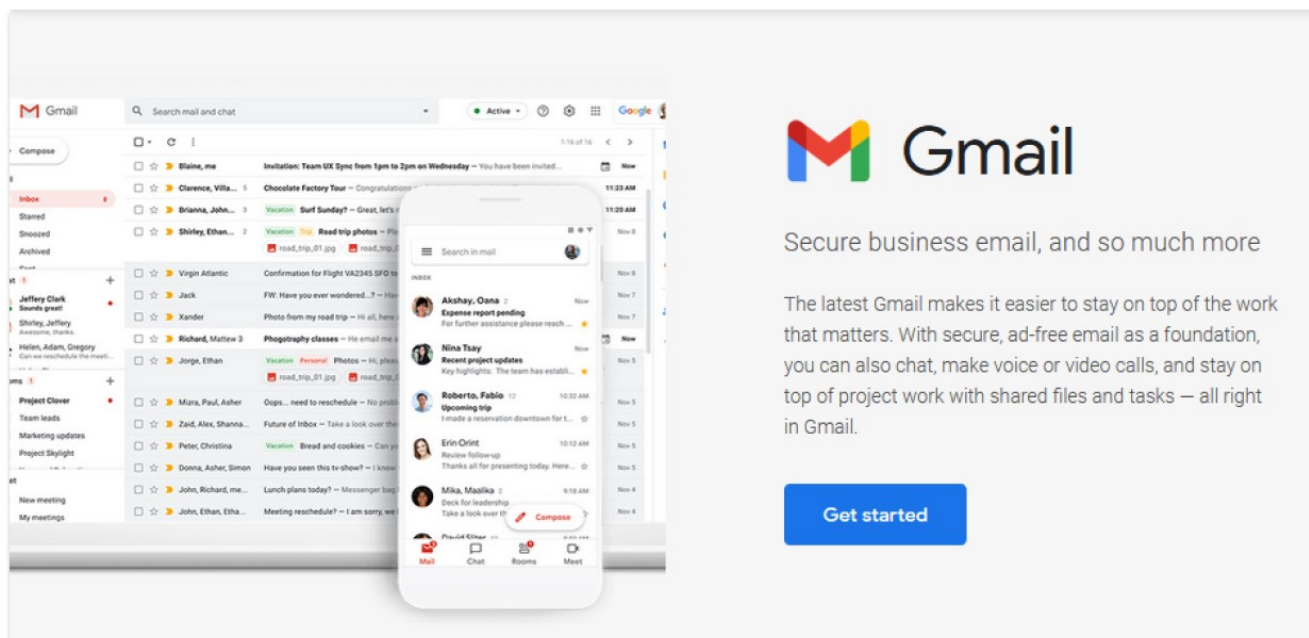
Gmail

Search mail and chat

Active

Google

Compose

Inbox

Starred

Snoozed

Archived

Jeffery Clark
Sounds great!

Shirley, Jeffery
Awesome, thanks.

Helen, Adam, Gregory
Can we reschedule the meeti...

Project Clover

Team leads

Marketing updates

Project Skylight

New meeting

My meetings

1-16 of 16

| | | |
|---|---|---|
| Blaine, me | Invitation: Team UX Sync from 1pm to 2pm on Wednesday — You have been invited... | Now |
| Clarence, Villa... 5 | Chocolate Factory Tour — Congratulations | 11:23 AM |
| Brianna, John... 3 | Vacation Surf Sunday? — Great, let's | 11:20 AM |
| Shirley, Ethan... 2 | Vacation Trip Road trip photos — Ple... road_trip_01.jpg road_trip_02... | Nov 8 |
| Virgin Atlantic | Confirmation for Flight VA2345 SFO to | Nov 8 |
| Jack | FW: Have you ever wondered...? — Fr | Nov 7 |
| Xander | Photo from my road trip — Hi all, here | Nov 7 |
| Richard, Mattew 3 | Phogotraphy classes — He email me | Now |
| Jorge, Ethan | Vacation Personal Photos — Hi, pleas... road_trip_01.jpg | Nov 5 |
| Mizra, Paul, Asher | Oops... need to reschedule — No probl | Nov 5 |
| Zaid, Alex, Shanna... | Future of Inbox — Take a look over th | Nov 5 |
| Peter, Christina | Vacation Bread and cookies — Can yo | Nov 5 |
| Donna, Asher, Simon | Have you seen this tv-show? — I know | Nov 5 |
| John, Richard, me... | Lunch plans today? — Messenger bag | Nov 4 |
| John, Ethan, Etha... | Meeting reschedule? — I am sorry, we | Nov 4 |

Search in mail

INBOX

Akshay, Oana 2 Now
Expense report pending
For further assistance please reach ...

Nina Tsay Now
Recent project updates
Key highlights: The team has establi...

Roberto, Fabio 12 10:32 AM
Upcoming trip
I made a reservation downtown for t...

Erin Orint 10:12 AM
Review follow-up
Thanks all for presenting today. Here...

Mika, Maalika 2 9:18 AM
Deck for leadership
Take a look over th

Compose

Mail Chat Rooms Meet

Gmail

Secure business email, and so much more

The latest Gmail makes it easier to stay on top of the work that matters. With secure, ad-free email as a foundation, you can also chat, make voice or video calls, and stay on top of project work with shared files and tasks — all right in Gmail.

Get started